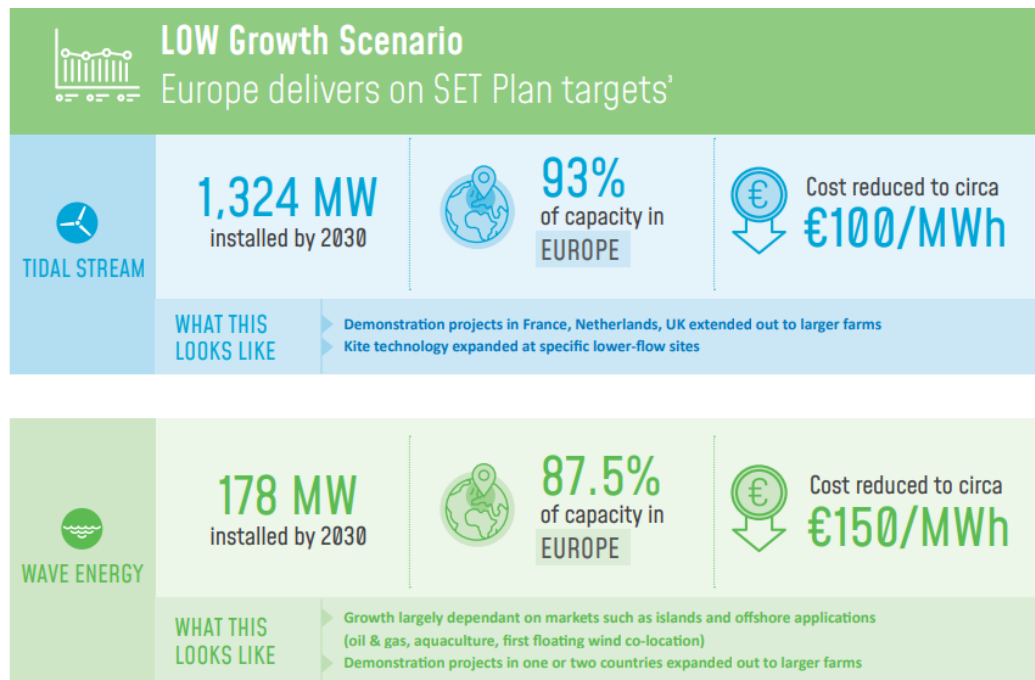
LOW Growth Scenario
Europe delivers on SET Plan targets'

TIDAL STREAM

1,324 MW
installed by 2030

93%
of capacity in
EUROPE

€

Cost reduced to circa
€100/MWh

WHAT THIS LOOKS LIKE

Demonstration projects in France, Netherlands, UK extended out to larger farms
Kite technology expanded at specific lower-flow sites

WAVE ENERGY

178 MW
installed by 2030

87.5%
of capacity in
EUROPE

€

Cost reduced to circa
€150/MWh

WHAT THIS LOOKS LIKE

Growth largely dependant on markets such as islands and offshore applications (oil & gas, aquaculture, first floating wind co-location)
Demonstration projects in one or two countries expanded out to larger farms